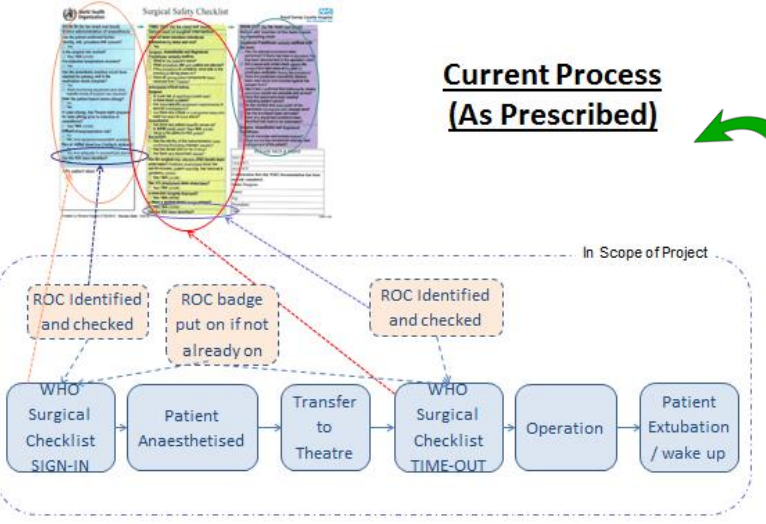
World Health Organization

Surgical Safety Checklist

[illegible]

Current Process (As Prescribed)

In Scope of Project

ROC Identified and checked

ROC badge put on if not already on

ROC Identified and checked

WHO Surgical Checklist SIGN-IN

Patient Anaesthetised

Transfer to Theatre

WHO Surgical Checklist TIME-OUT

Operation

Patient Extubation / wake up